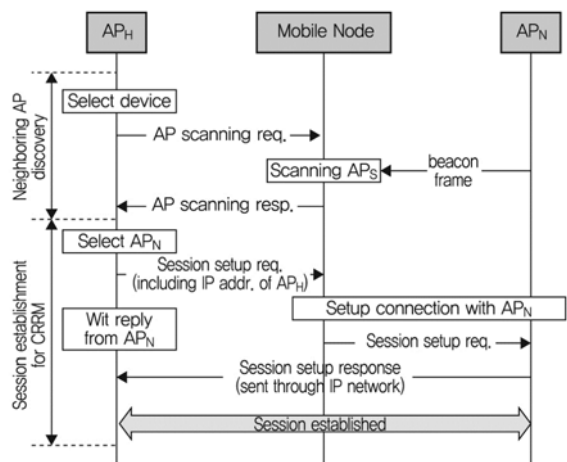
AP$_H$

Mobile Node

AP$_N$

Neighboring AP discovery

Select device

AP scanning req.

Scanning AP$_S$

beacon frame

AP scanning resp.

Session establishment for CRRM

Select AP$_N$

Session setup req. (including IP addr. of AP$_H$)

Setup connection with AP$_N$

Wit reply from AP$_N$

Session setup req.

Session setup response (sent through IP network)

Session established